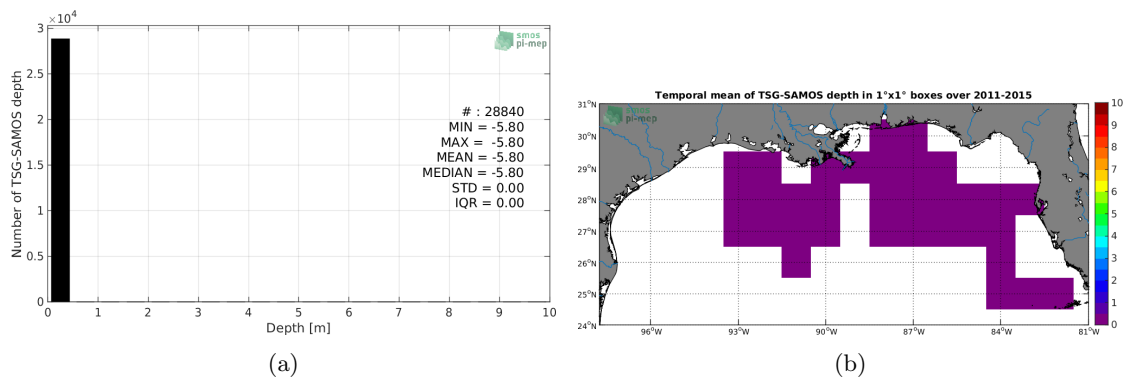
$\times 10^4$
3
2.5
2
1.5
1
0.5
0
Number of TSG-SAMOS depth
smos pi-mep
# : 28840
MIN = -5.80
MAX = -5.80
MEAN = -5.80
MEDIAN = -5.80
STD = 0.00
IQR = 0.00
0 1 2 3 4 5 6 7 8 9 10
Depth [m]
(a)

Temporal mean of TSG-SAMOS depth in 1°x1° boxes over 2011-2015
smos pi-mep
31°N
30°N
29°N
28°N
27°N
26°N
25°N
24°N
96°W 93°W 90°W 87°W 84°W 81°W
10
9
8
7
6
5
4
3
2
1
0
(b)